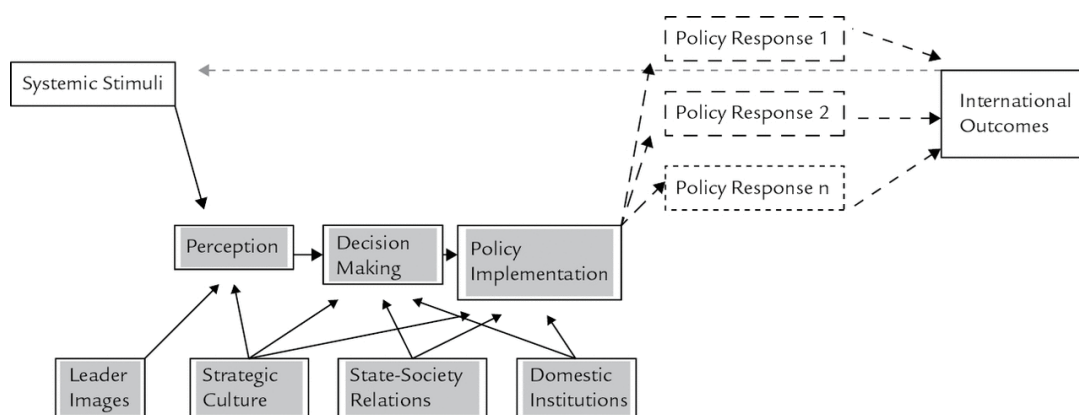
Policy Response 1

Systemic Stimuli

Policy Response 2

International Outcomes

Policy Response n

Perception

Decision Making

Policy Implementation

Leader Images

Strategic Culture

State-Society Relations

Domestic Institutions